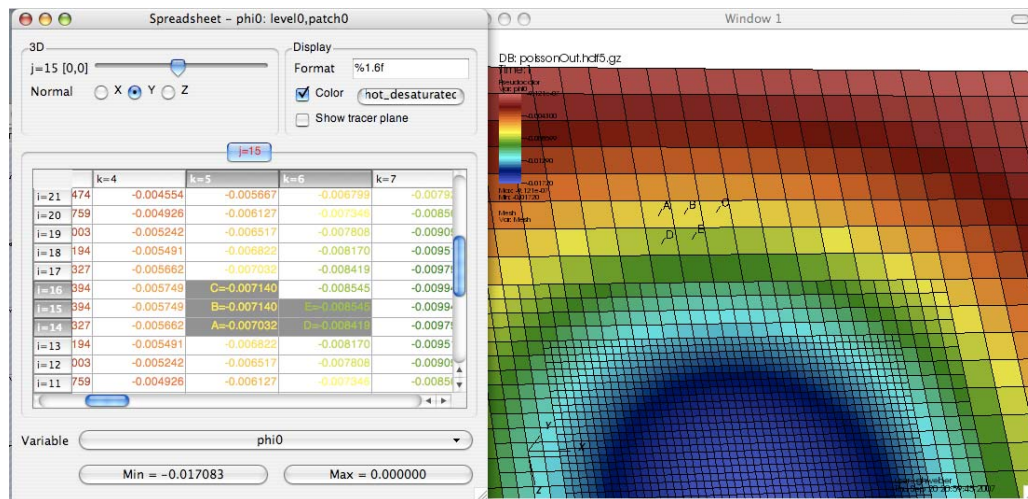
Spreadsheet – phi0: level0,patch0

3D
j=15 [0,0]
Normal X Y Z

Display
Format %1.6f
Color hot_desaturatec
Show tracer plane

j=15

| | k=4 | k=5 | k=6 | k=7 |
|---|---|---|---|---|
| i=21 474 | -0.004554 | -0.005667 | -0.006799 | -0.00792 |
| i=20 759 | -0.004926 | -0.006127 | -0.007346 | -0.00856 |
| i=19 003 | -0.005242 | -0.006517 | -0.007808 | -0.0090 |
| i=18 194 | -0.005491 | -0.006822 | -0.008170 | -0.0095 |
| i=17 327 | -0.005662 | -0.007032 | -0.008419 | -0.0097 |
| i=16 394 | -0.005749 | C=-0.007140 | -0.008545 | -0.0099 |
| i=15 394 | -0.005749 | B=-0.007140 | E=-0.008545 | -0.0099 |
| i=14 327 | -0.005662 | A=-0.007032 | D=-0.008419 | -0.0097 |
| i=13 194 | -0.005491 | -0.006822 | -0.008170 | -0.0095 |
| i=12 003 | -0.005242 | -0.006517 | -0.007808 | -0.0090 |
| i=11 759 | -0.004926 | -0.006127 | -0.007346 | -0.0085 |

Variable phi0
Min = -0.017083
Max = 0.000000

Window 1

DB: poissonOut.hdf5.gz
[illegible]
Pseudocolor
Var: phi0
-0.004300
-0.008600
-0.01290
-0.01720
Max: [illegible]
Min: -0.01720
Mesh
Var: Mesh
A B C
D E
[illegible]